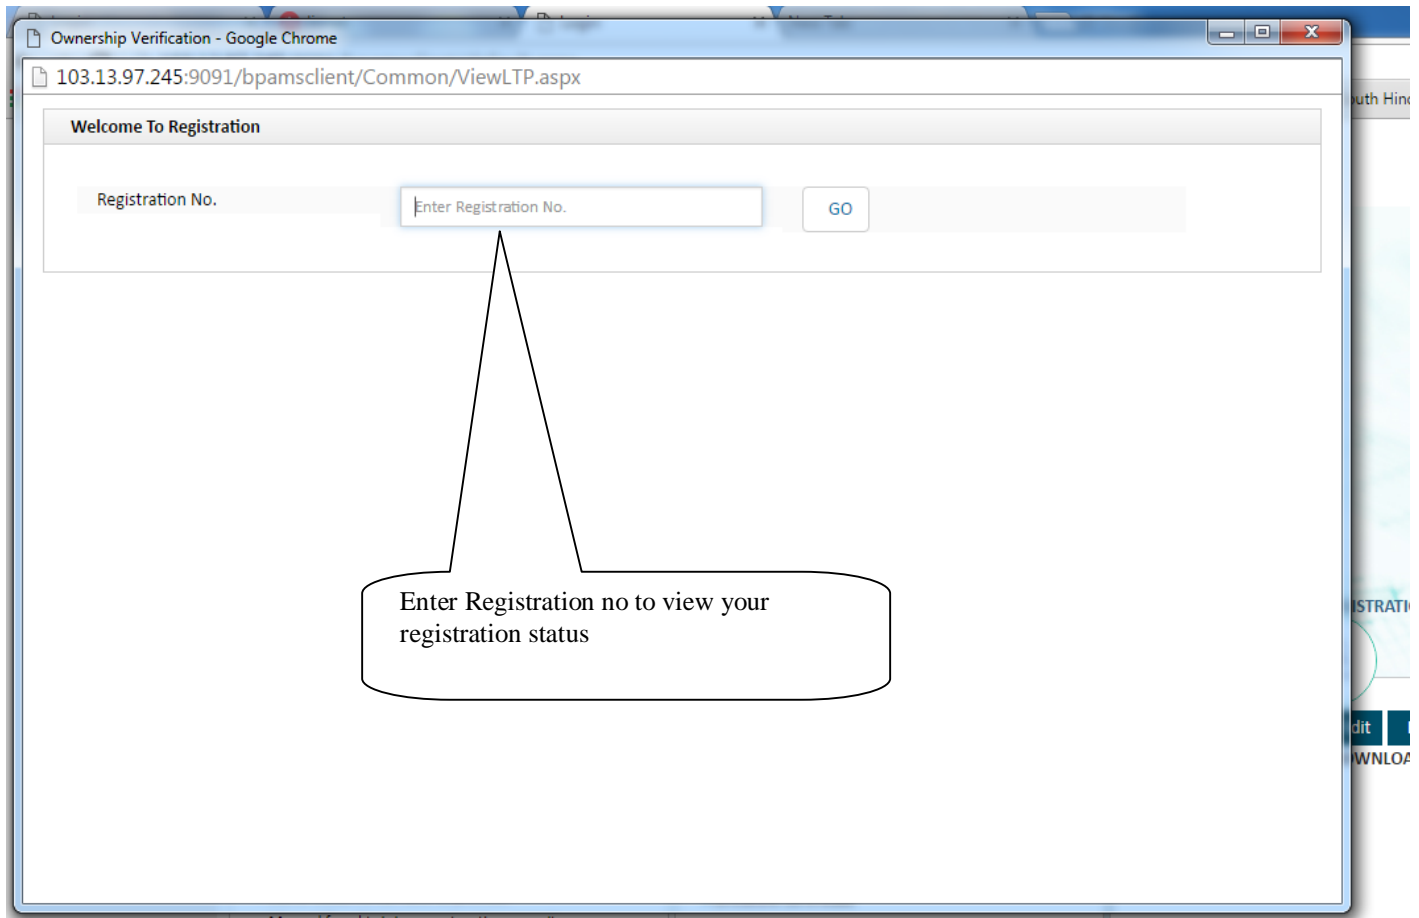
Ownership Verification - Google Chrome

103.13.97.245:9091/bpamsclient/Common/ViewLTP.aspx

Welcome To Registration

Registration No.

Enter Registration No.

GO

Enter Registration no to view your registration status

uth Hin

ISTRATI

dit

WNLOA